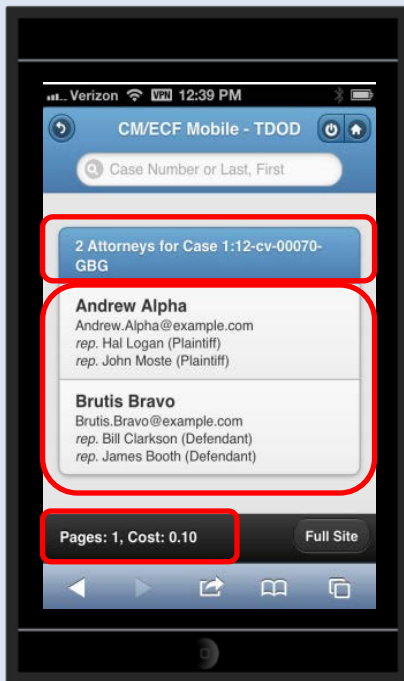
Verizon VPN 12:39 PM

CM/ECF Mobile - TDOD

Case Number or Last, First

2 Attorneys for Case 1:12-cv-00070-GBG

Andrew Alpha
Andrew.Alpha@example.com
rep. Hal Logan (Plaintiff)
rep. John Moste (Plaintiff)

Brutis Bravo
Brutis.Bravo@example.com
rep. Bill Clarkson (Defendant)
rep. James Booth (Defendant)

Pages: 1, Cost: 0.10

Full Site